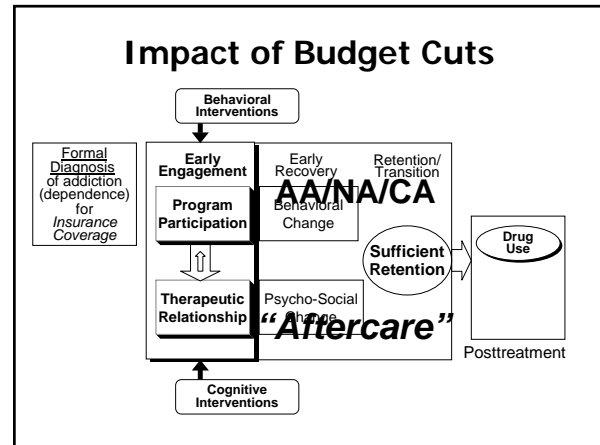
Impact of Budget Cuts

Behavioral Interventions

Formal Diagnosis of addiction (dependence) for *Insurance Coverage*

Early Engagement

Early Recovery

Retention/ Transition

AA/NA/CA

Program Participation

Behavioral Change

Sufficient Retention

Drug Use

Therapeutic Relationship

Psycho-Social Change

"Aftercare"

Posttreatment

Cognitive Interventions